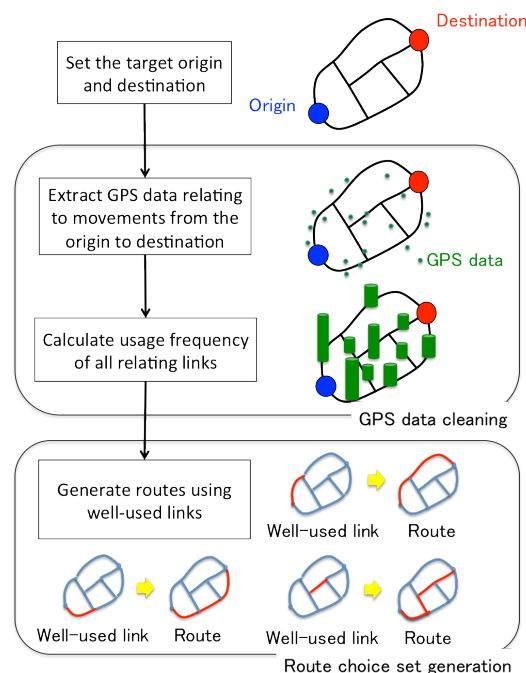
Destination

Set the target origin and destination

Origin

Extract GPS data relating to movements from the origin to destination

GPS data

Calculate usage frequency of all relating links

GPS data cleaning

Generate routes using well-used links

Well-used link

Route

Well-used link

Route

Well-used link

Route

Route choice set generation